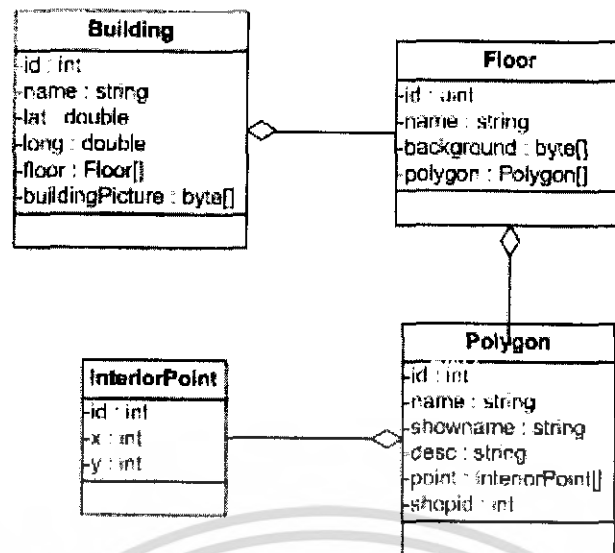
Building

id : int
name : string
lat : double
long : double
floor : Floor[]
buildingPicture : byte[]

Floor

id : uint
name : string
background : byte[]
polygon : Polygon[]

Polygon

id : int
name : string
showname : string
desc : string
point : InteriorPoint[]
shopid : int

InteriorPoint

id : int
x : int
y : int